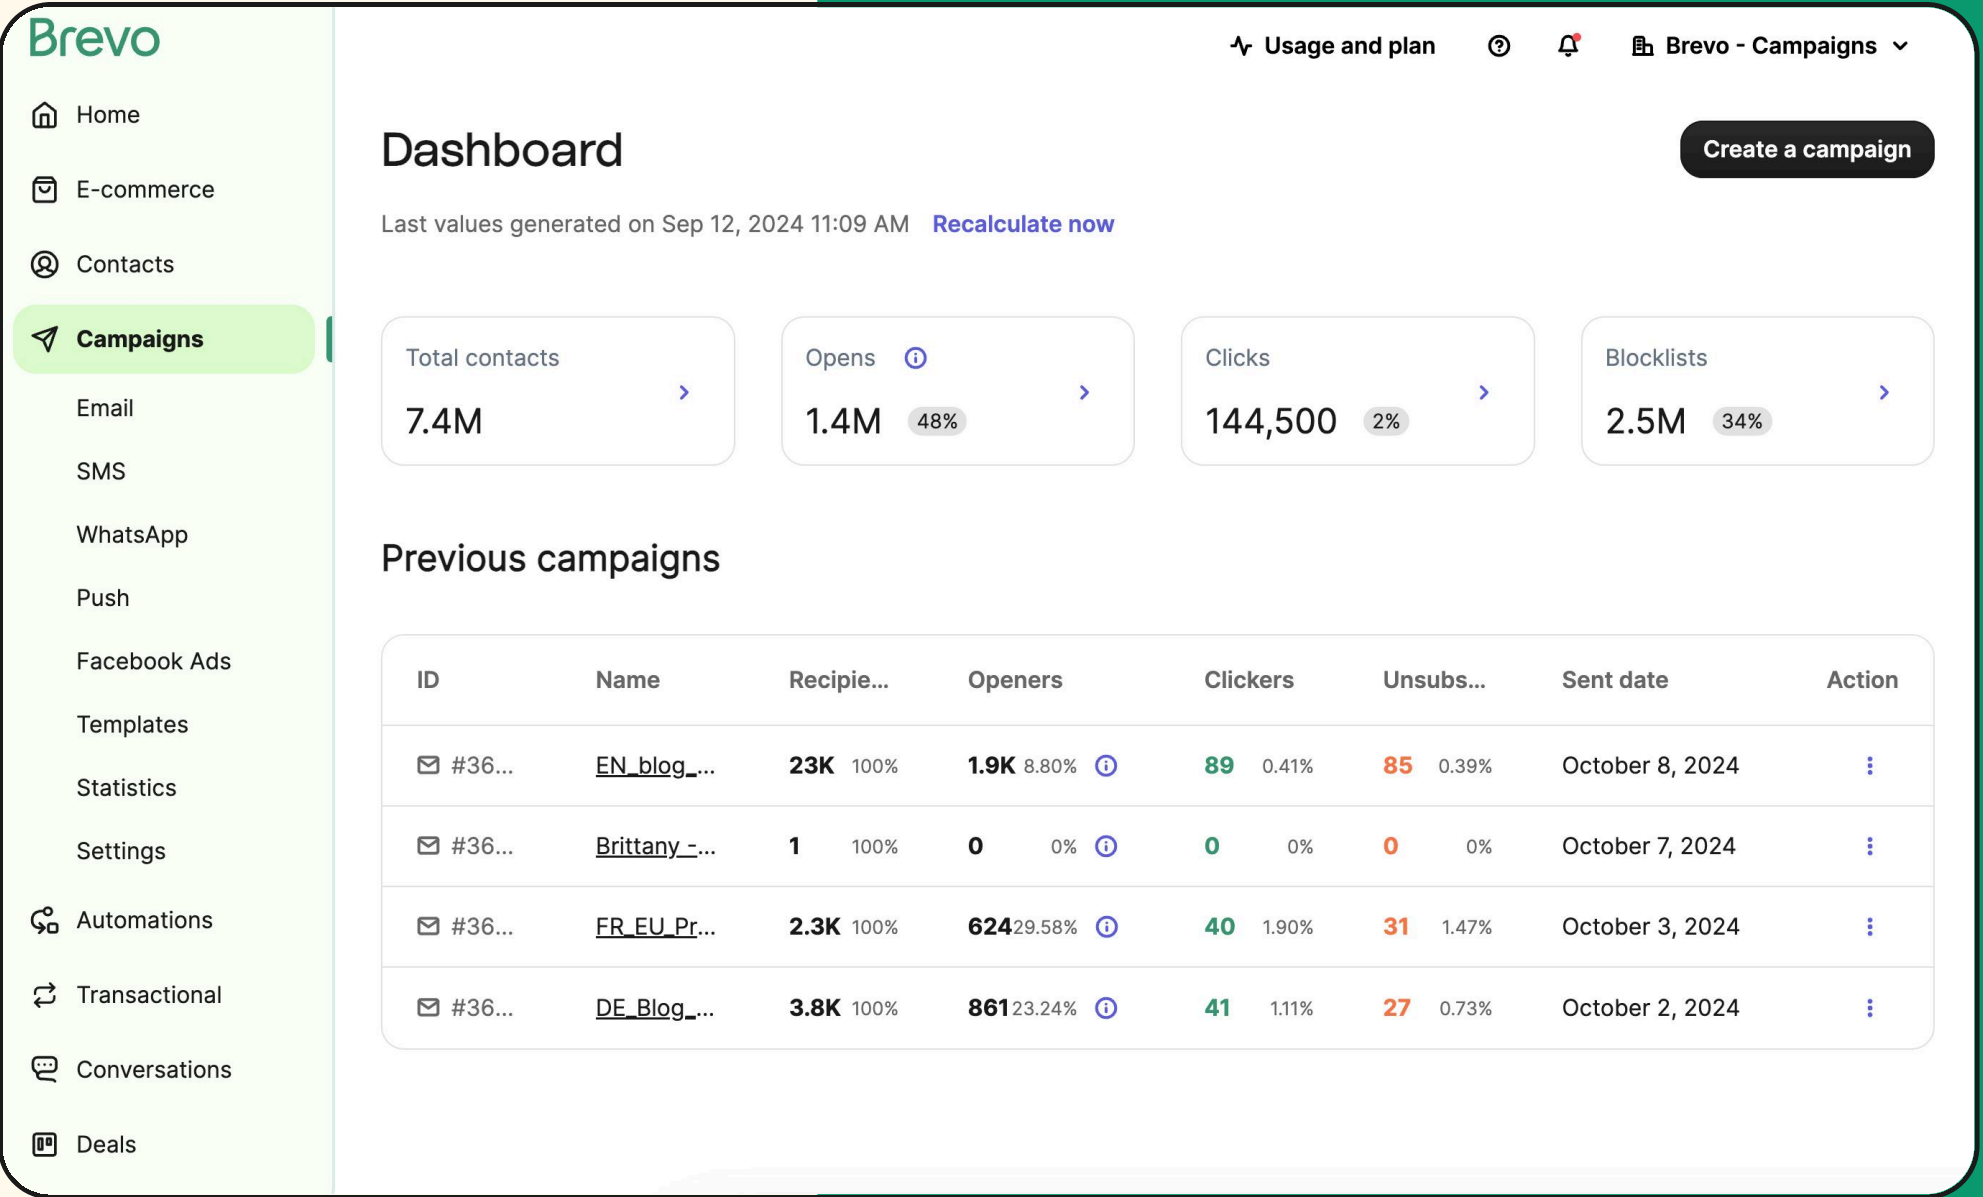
Brevo

Home
E-commerce
Contacts
Campaigns
Email
SMS
WhatsApp
Push
Facebook Ads
Templates
Statistics
Settings
Automations
Transactional
Conversations
Deals

Usage and plan
Brevo - Campaigns

Dashboard

Create a campaign

Last values generated on Sep 12, 2024 11:09 AM Recalculate now

Total contacts
7.4M

Opens
1.4M 48%

Clicks
144,500 2%

Blocklists
2.5M 34%

Previous campaigns

| ID | Name | Recipie... | Openers | Clickers | Unsubs... | Sent date | Action |
|---|---|---|---|---|---|---|---|
| #36... | EN_blog_... | 23K 100% | 1.9K 8.80% | 89 0.41% | 85 0.39% | October 8, 2024 | |
| #36... | Brittany -... | 1 100% | 0 0% | 0 0% | 0 0% | October 7, 2024 | |
| #36... | FR_EU_Pr... | 2.3K 100% | 624 29.58% | 40 1.90% | 31 1.47% | October 3, 2024 | |
| #36... | DE_Blog_... | 3.8K 100% | 861 23.24% | 41 1.11% | 27 0.73% | October 2, 2024 | |